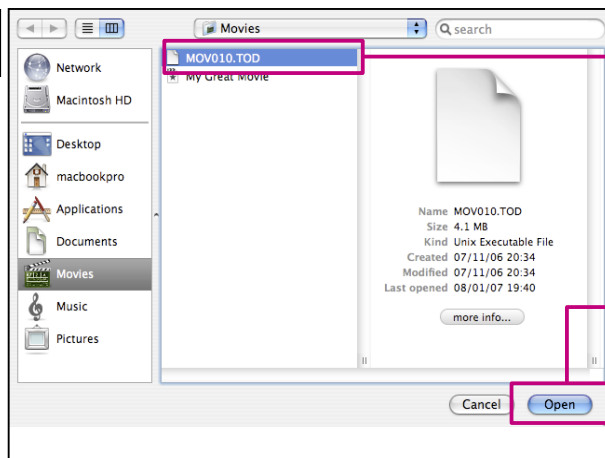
Movies

search

Network

Macintosh HD

Desktop

macbookpro

Applications

Documents

Movies

Music

Pictures

MOV010.TOD

My Great Movie

| | |
|---|---|
| Name | MOV010.TOD |
| Size | 4.1 MB |
| Kind | Unix Executable File |
| Created | 07/11/06 20:34 |
| Modified | 07/11/06 20:34 |
| Last opened | 08/01/07 19:40 |

more info...

Cancel

Open